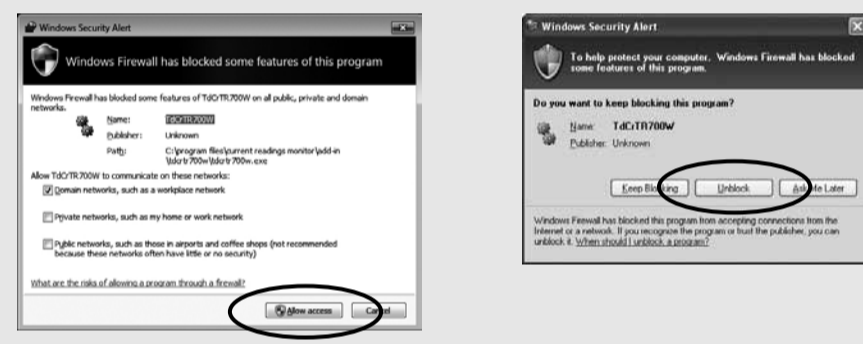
Windows Security Alert

Windows Firewall has blocked some features of this program

Windows Firewall has blocked some features of TdCrTR700W on all public, private and domain networks.

Name: TdCrTR700W

Publisher: Unknown

Path: C:\program files\current readings monitor\add-in \tdcrtr700w\tdcrtr700w.exe

Allow TdCrTR700W to communicate on these networks:

Domain networks, such as a workplace network

Private networks, such as my home or work network

Public networks, such as those in airports and coffee shops (not recommended because these networks often have little or no security)

What are the risks of allowing a program through a firewall?

Allow access

Cancel

Windows Security Alert

To help protect your computer, Windows Firewall has blocked some features of this program.

Do you want to keep blocking this program?

Name: TdCrTR700W

Publisher: Unknown

Keep Blocking

Unblock

Ask Me Later

Windows Firewall has blocked this program from accepting connections from the Internet or a network. If you recognize the program or trust the publisher, you can unblock it. When should I unblock a program?